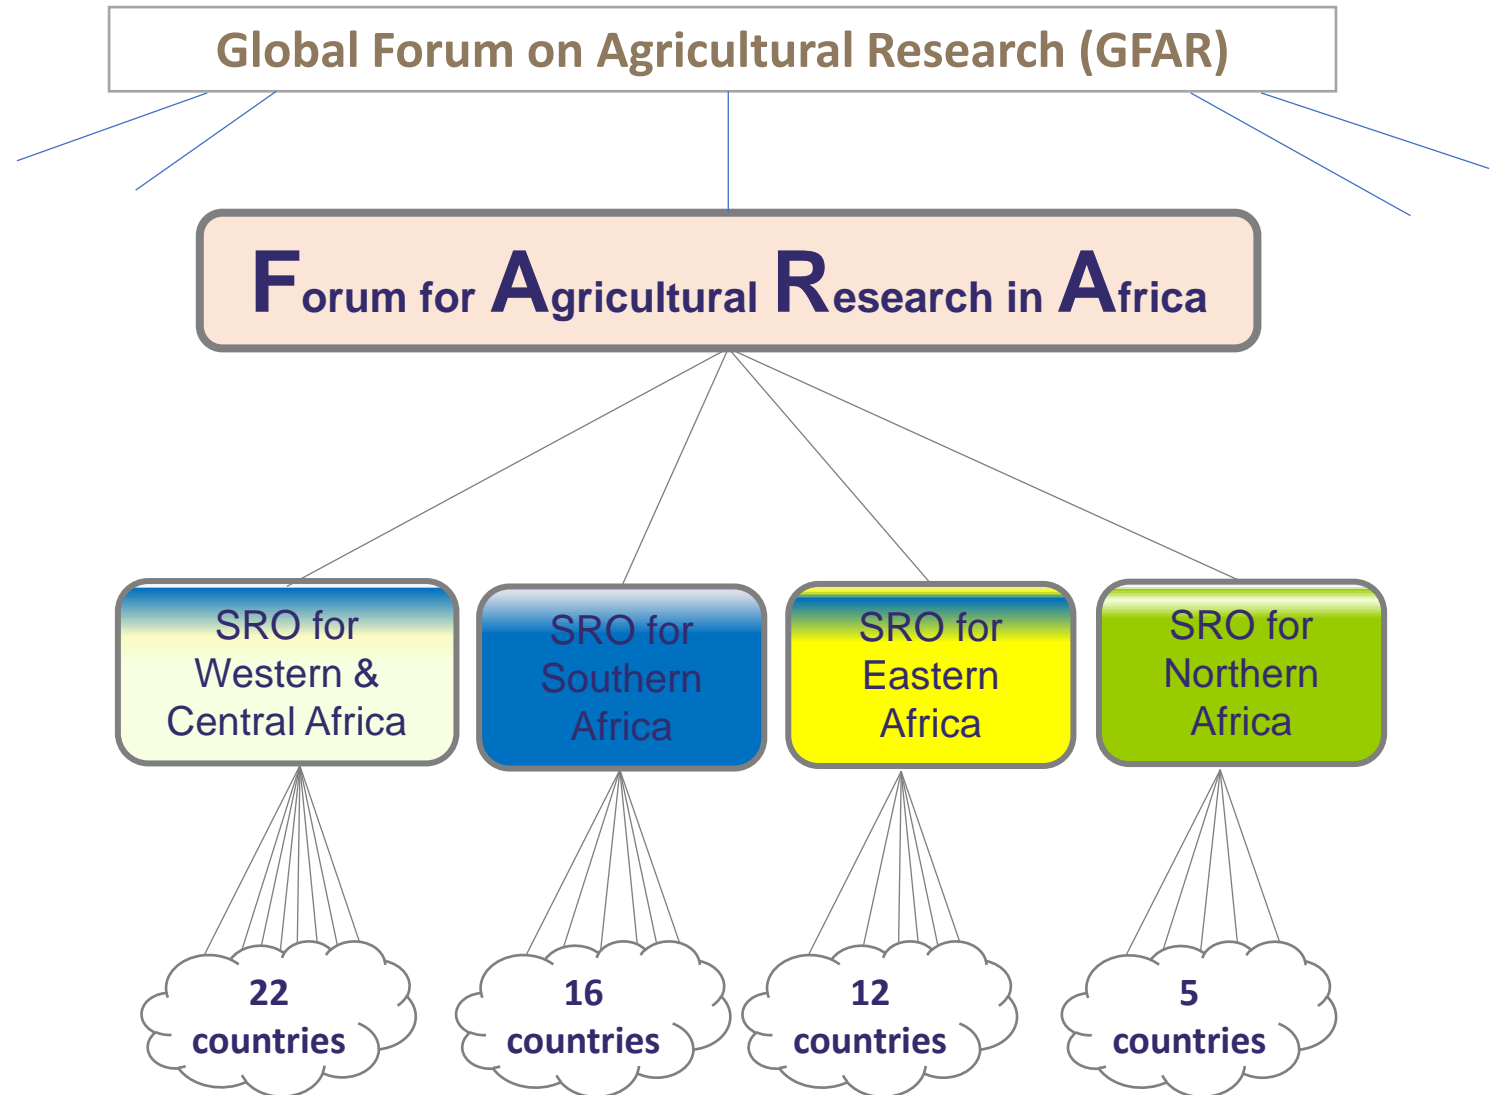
Global Forum on Agricultural Research (GFAR)

Forum for Agricultural Research in Africa

SRO for Western & Central Africa

SRO for Southern Africa

SRO for Eastern Africa

SRO for Northern Africa

22 countries

16 countries

12 countries

5 countries